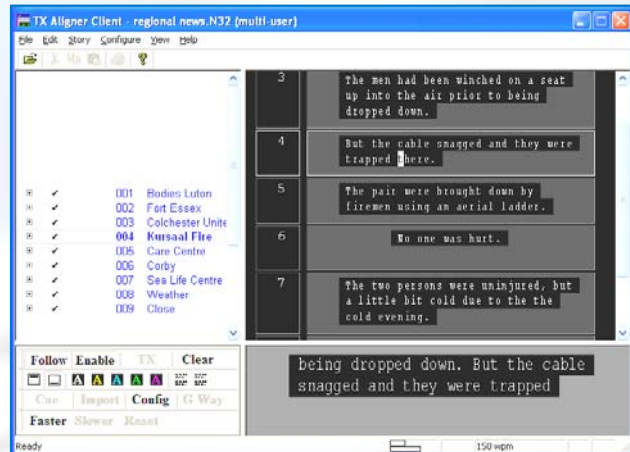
TX Aligner Client - regional news.N32 (multi-user)

File Edit Story Configure View Help

001 Bodies Luton
002 Fort Essex
003 Colchester Unite
004 Kursaal Fire
005 Care Centre
006 Corby
007 Sea Life Centre
008 Weather
009 Close

3 The men had been winched on a seat up into the air prior to being dropped down.

4 But the cable snagged and they were trapped there.

5 The pair were brought down by firemen using an aerial ladder.

6 No one was hurt.

7 The two persons were uninjured, but a little bit cold due to the the cold evening.

Follow Enable TX Clear
A A A A
Cue Import Config G Way
Faster Slower Reset

being dropped down. But the cable snagged and they were trapped

Ready
150 wpm